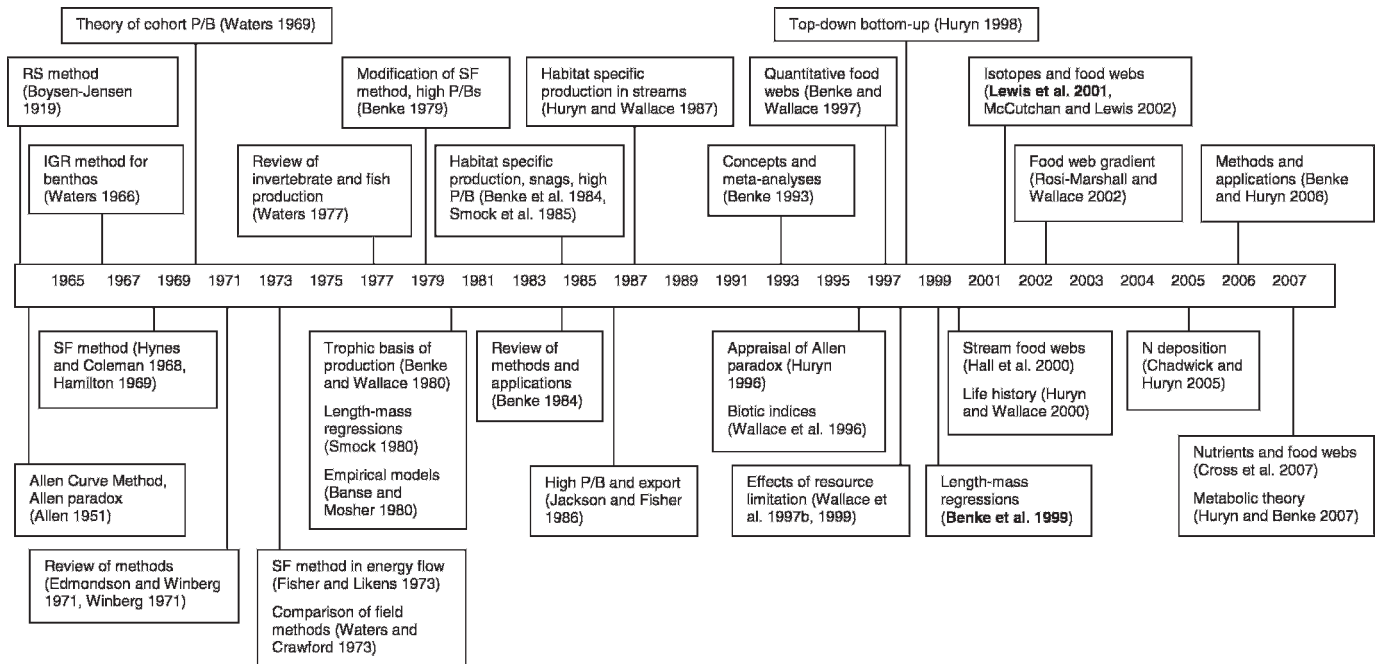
Theory of cohort P/B (Waters 1969)

Top-down bottom-up (Huryn 1998)

RS method (Boysen-Jensen 1919)

Modification of SF method, high P/Bs (Benke 1979)

Habitat specific production in streams (Huryn and Wallace 1987)

Quantitative food webs (Benke and Wallace 1997)

Isotopes and food webs (**Lewis et al. 2001**, McCutchan and Lewis 2002)

IGR method for benthos (Waters 1966)

Review of invertebrate and fish production (Waters 1977)

Habitat specific production, snags, high P/B (Benke et al. 1984, Smock et al. 1985)

Concepts and meta-analyses (Benke 1993)

Food web gradient (Rosi-Marshall and Wallace 2002)

Methods and applications (Benke and Huryn 2006)

1965 1967 1969 1971 1973 1975 1977 1979 1981 1983 1985 1987 1989 1991 1993 1995 1997 1999 2001 2002 2003 2004 2005 2006 2007

SF method (Hynes and Coleman 1968, Hamilton 1969)

Trophic basis of production (Benke and Wallace 1980)

Length-mass regressions (Smock 1980)

Empirical models (Banse and Mosher 1980)

Review of methods and applications (Benke 1984)

Appraisal of Allen paradox (Huryn 1996)

Biotic indices (Wallace et al. 1996)

Stream food webs (Hall et al. 2000)

Life history (Huryn and Wallace 2000)

N deposition (Chadwick and Huryn 2005)

Allen Curve Method, Allen paradox (Allen 1951)

High P/B and export (Jackson and Fisher 1986)

Effects of resource limitation (Wallace et al. 1997b, 1999)

Length-mass regressions (**Benke et al. 1999**)

Nutrients and food webs (Cross et al. 2007)

Metabolic theory (Huryn and Benke 2007)

Review of methods (Edmondson and Winberg 1971, Winberg 1971)

SF method in energy flow (Fisher and Likens 1973)

Comparison of field methods (Waters and Crawford 1973)